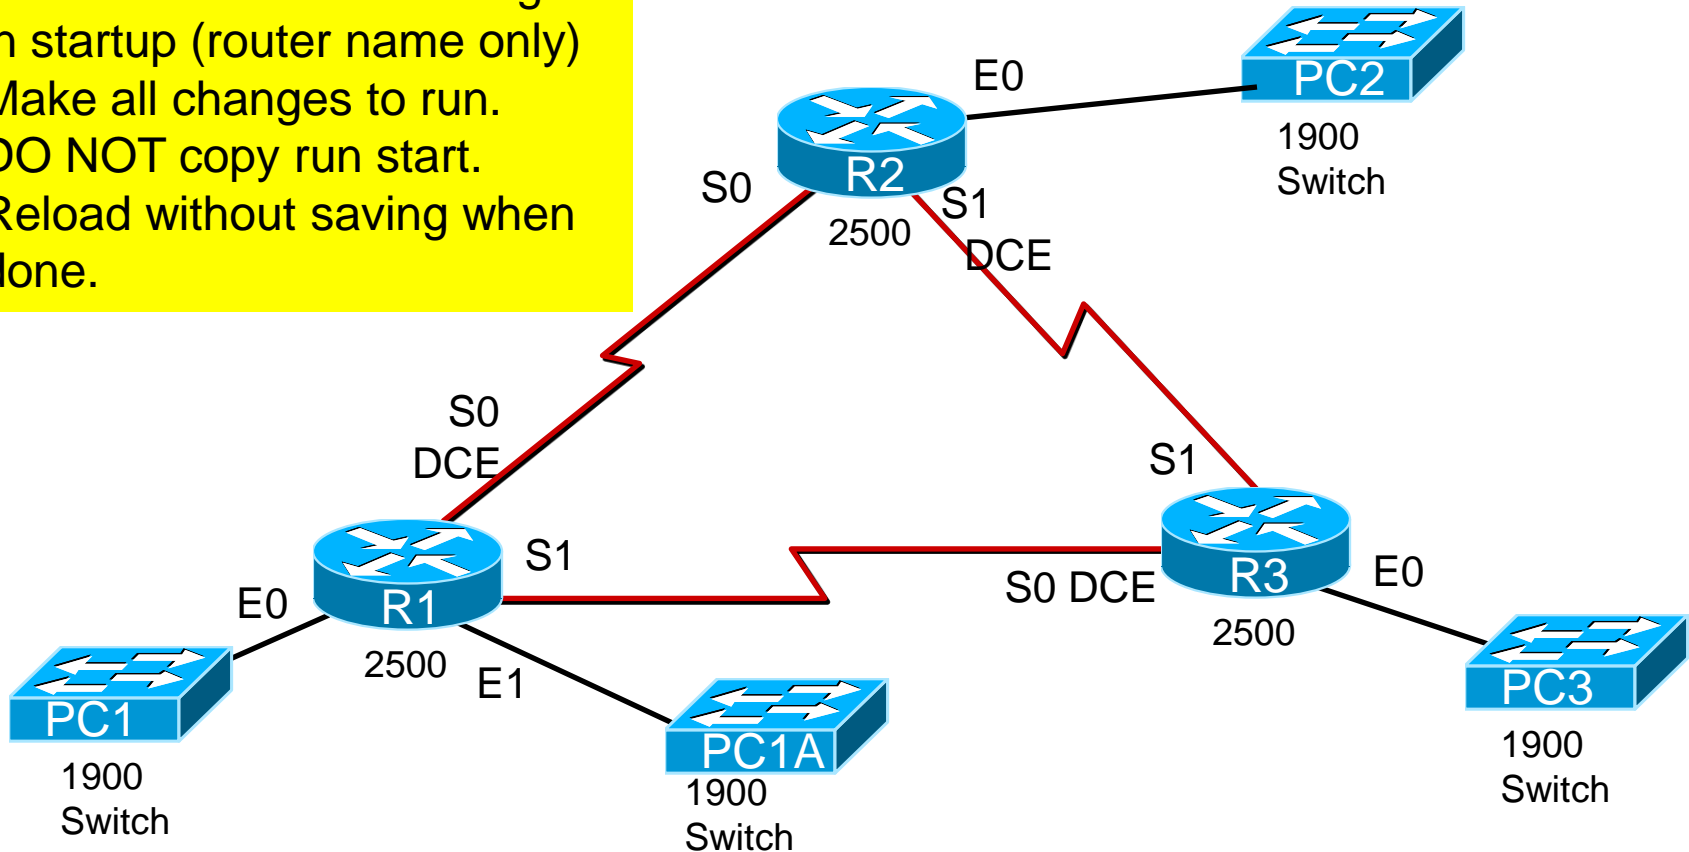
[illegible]
n startup (router name only)
Make all changes to run.
DO NOT copy run start.
Reload without saving when done.

E0
PC2
1900
Switch
R2
S0
2500
S1
DCE
S0
DCE
S1
R1
S1
E0
2500
E1
PC1
1900
Switch
PC1A
1900
Switch
R3
S0 DCE
E0
2500
PC3
1900
Switch